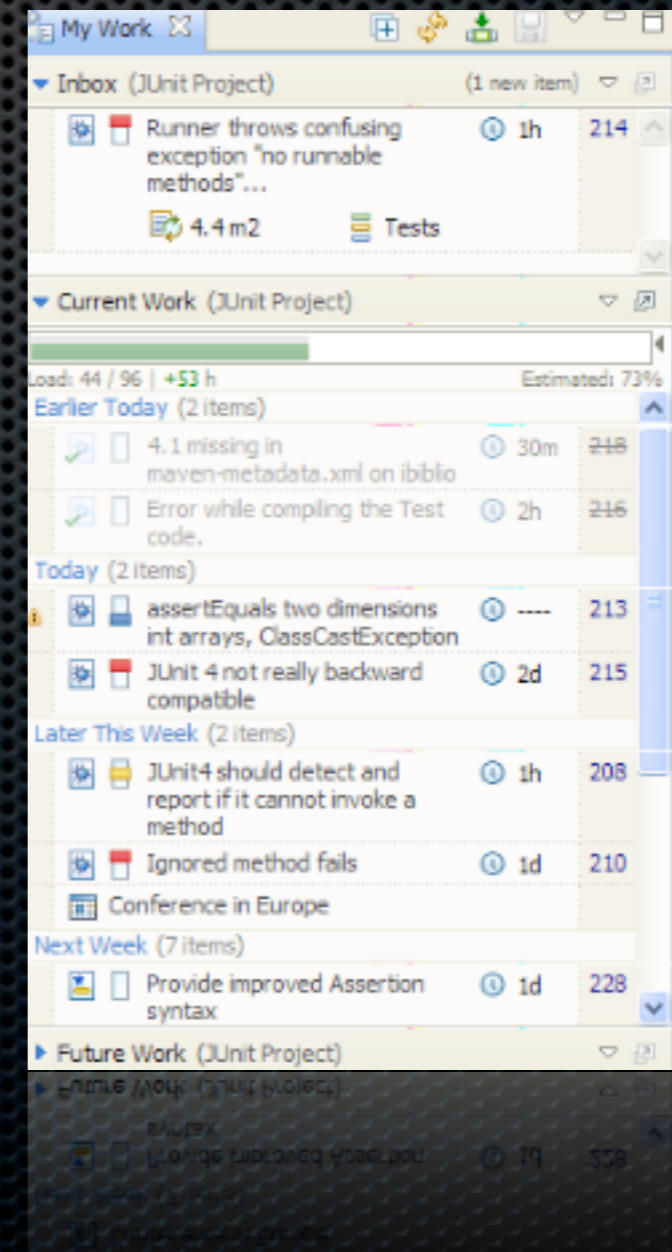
My Work

Inbox (JUnit Project) (1 new item)

Runner throws confusing exception "no runnable methods"... 1h 214

4.4 m2 Tests

Current Work (JUnit Project)

Load: 44 / 96 | +53 h Estimated: 73%

Earlier Today (2 items)

4.1 missing in maven-metadata.xml on ibiblio 30m 218

Error while compiling the Test code. 2h 216

Today (2 items)

assertEquals two dimensions int arrays, ClassCastException ---- 213

JUnit 4 not really backward compatible 2d 215

Later This Week (2 items)

JUnit4 should detect and report if it cannot invoke a method 1h 208

Ignored method fails 1d 210

Conference in Europe

Next Week (7 items)

Provide improved Assertion syntax 1d 228

Future Work (JUnit Project)